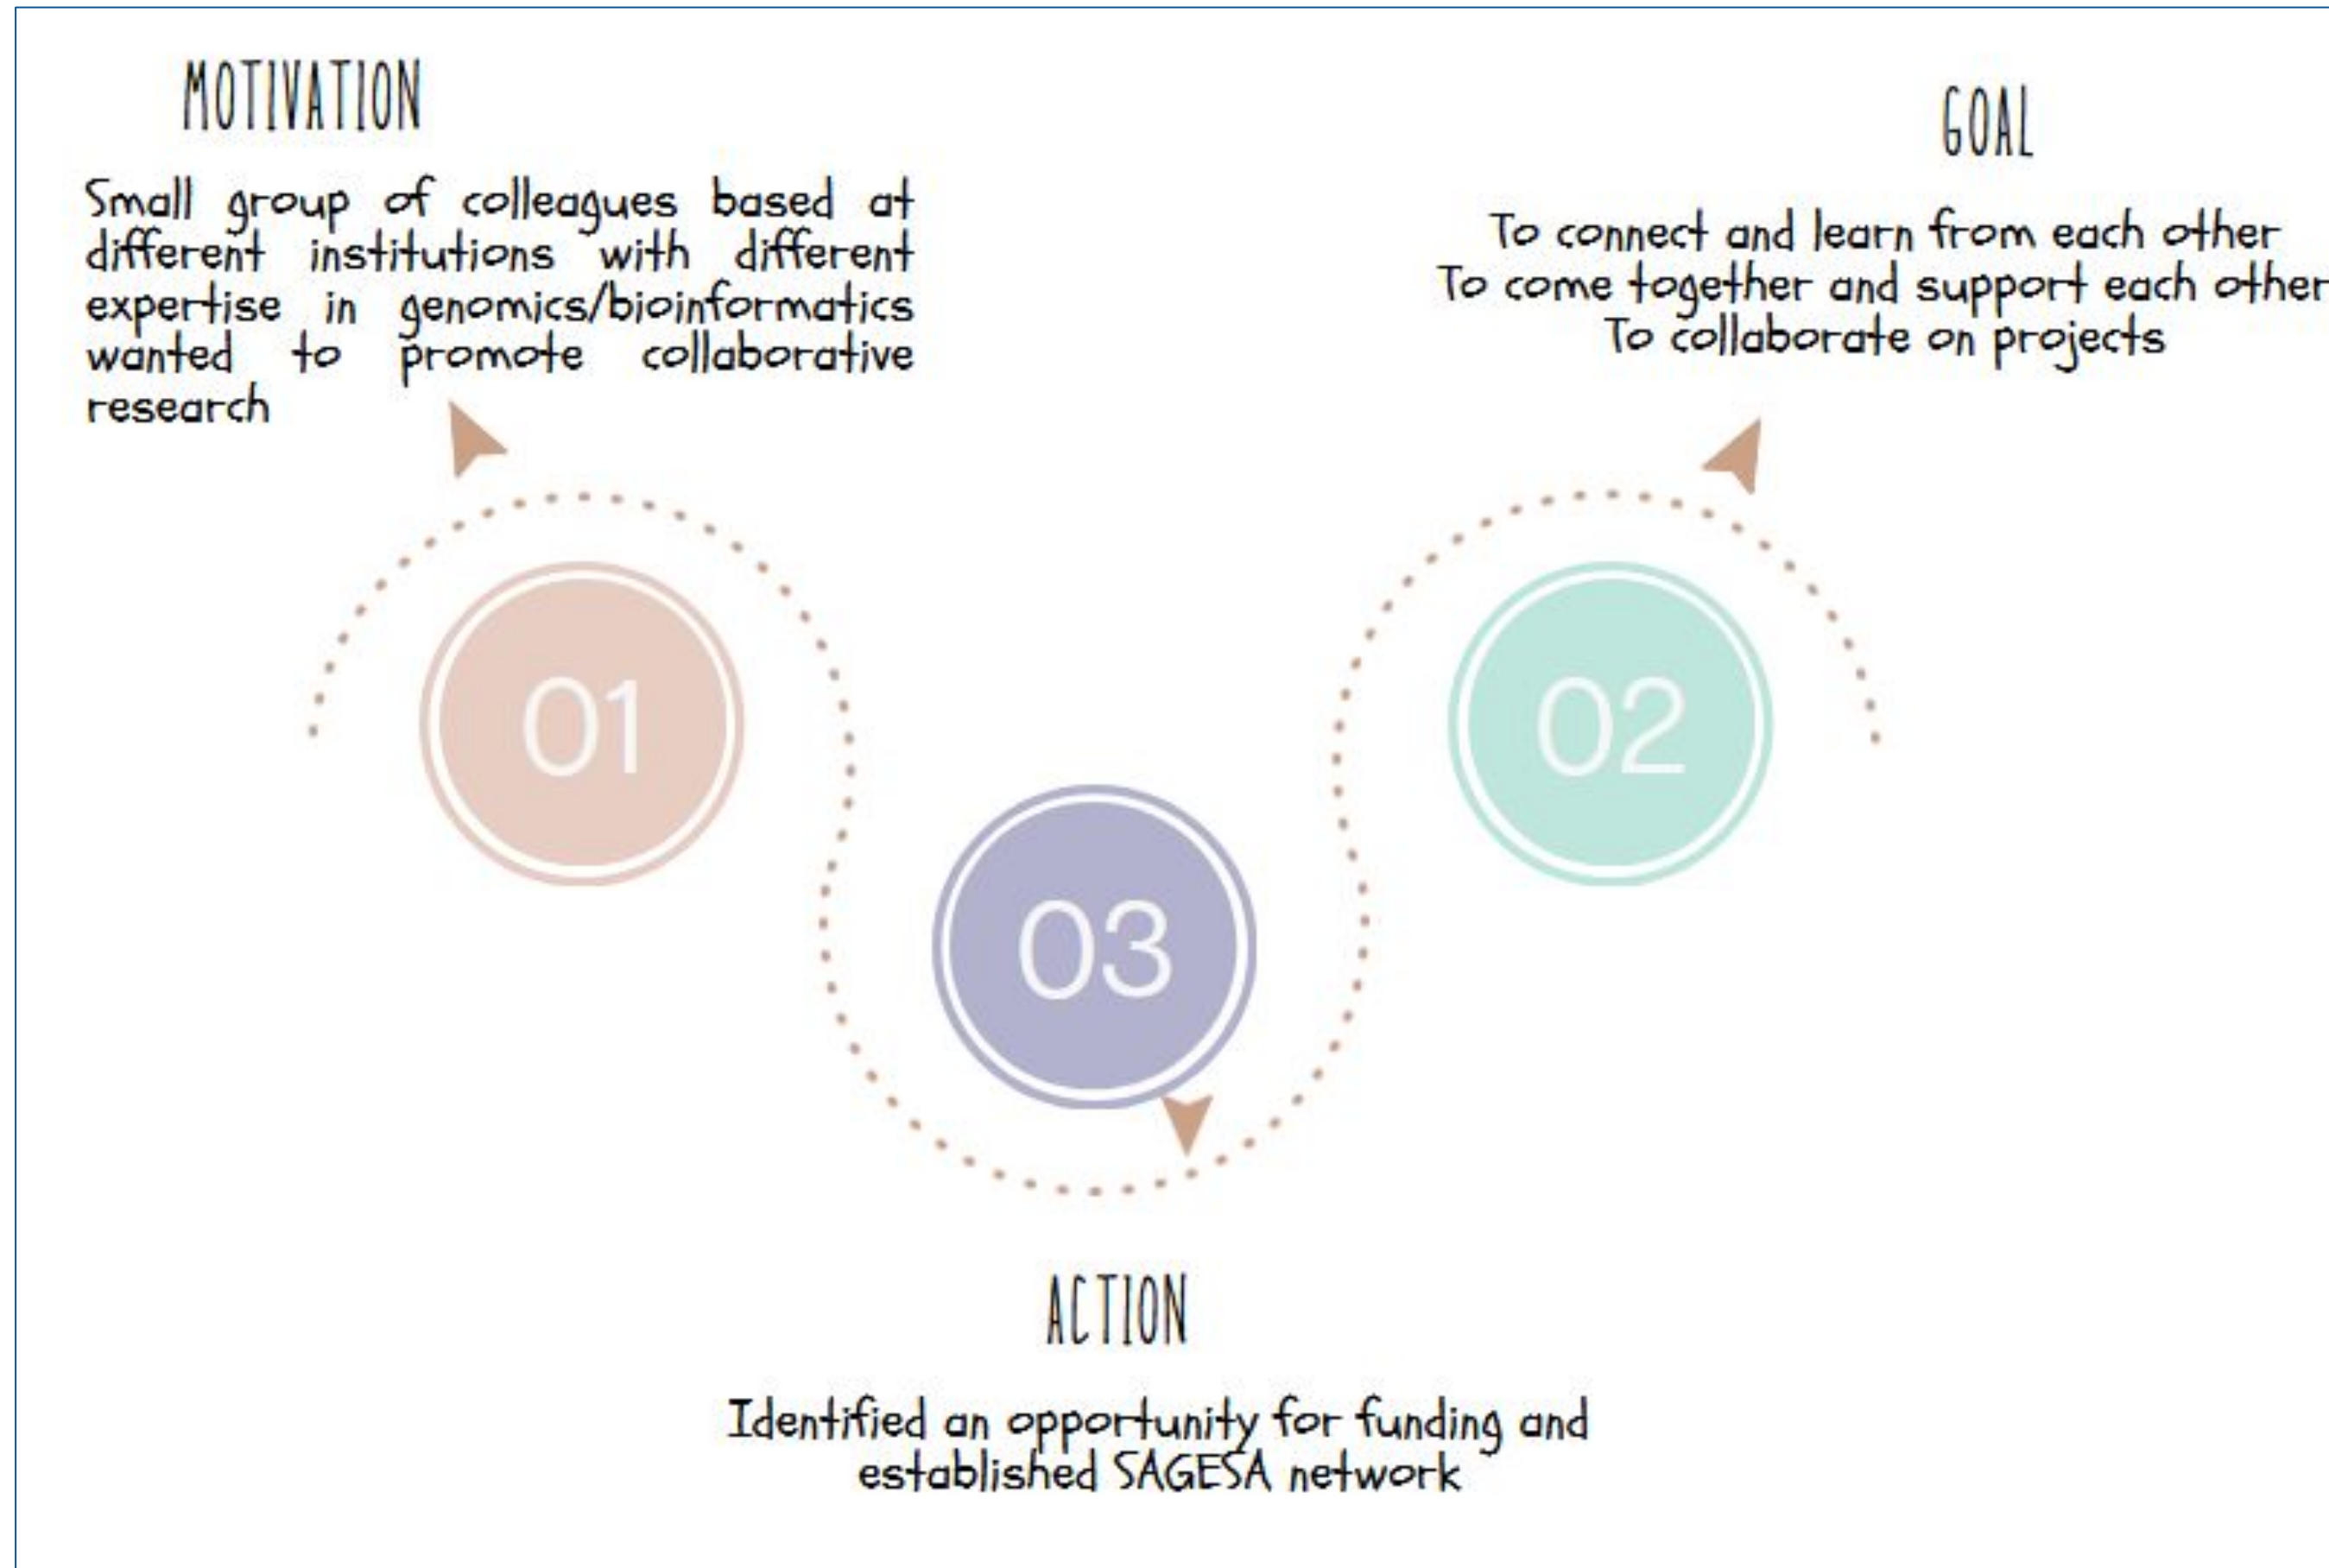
MOTIVATION

Small group of colleagues based at different institutions with different expertise in genomics/bioinformatics wanted to promote collaborative research

GOAL

To connect and learn from each other
To come together and support each other
To collaborate on projects

01

02

03

ACTION

Identified an opportunity for funding and established SAGESA network